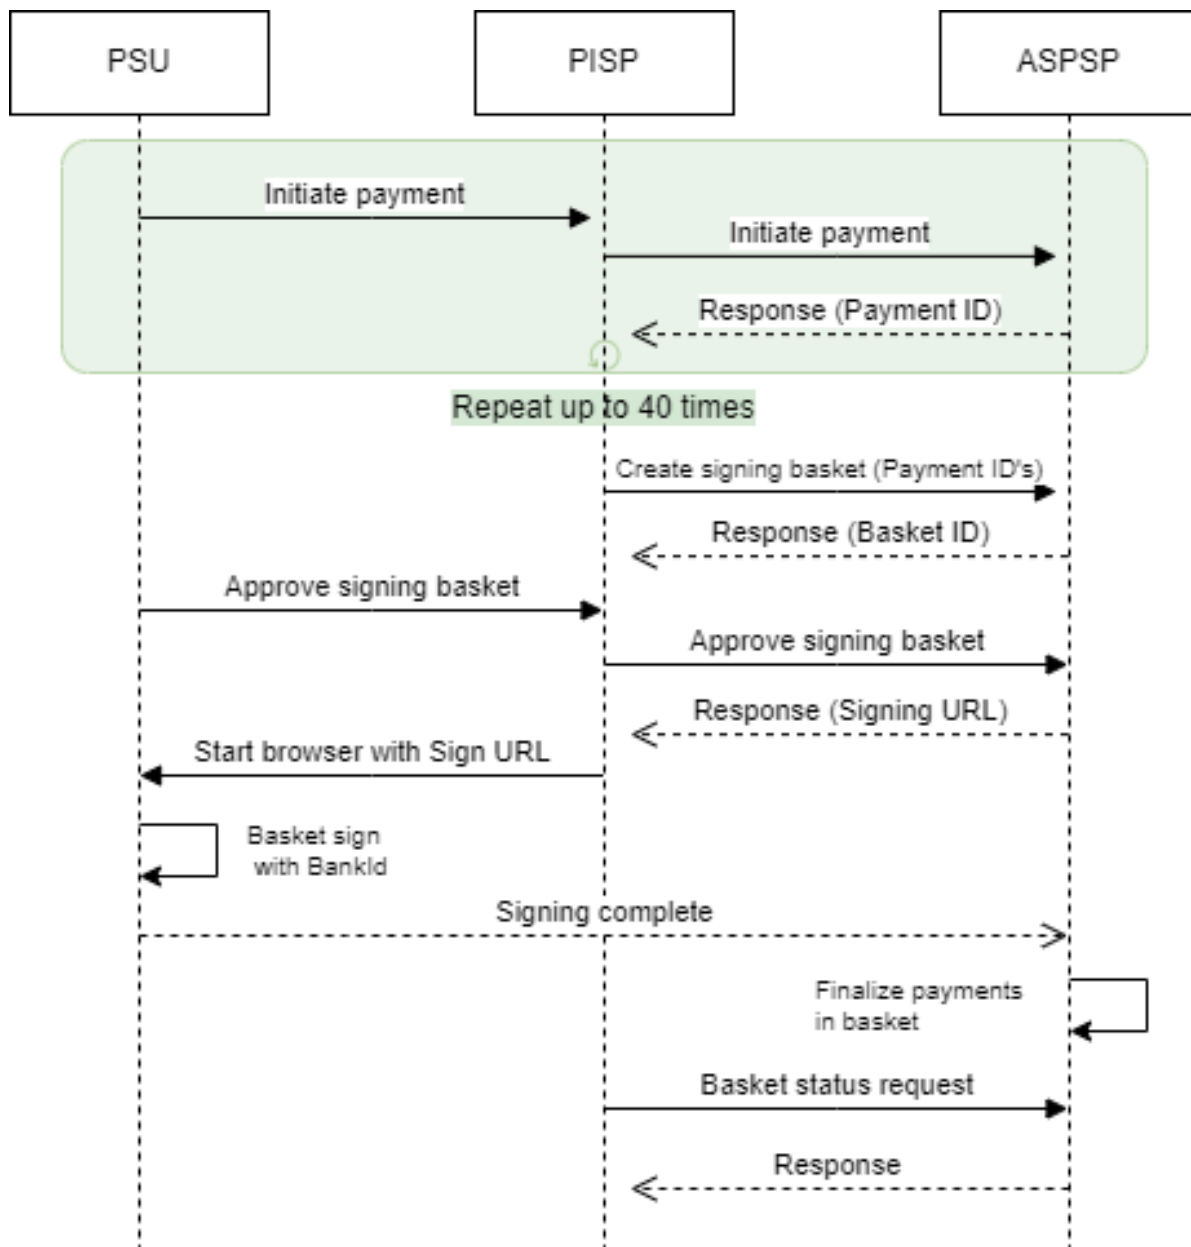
PSU

PISP

ASPSP

Initiate payment

Initiate payment

Response (Payment ID)

Repeat up to 40 times

Create signing basket (Payment ID's)

Response (Basket ID)

Approve signing basket

Approve signing basket

Response (Signing URL)

Start browser with Sign URL

Basket sign with BankId

Signing complete

Finalize payments in basket

Basket status request

Response